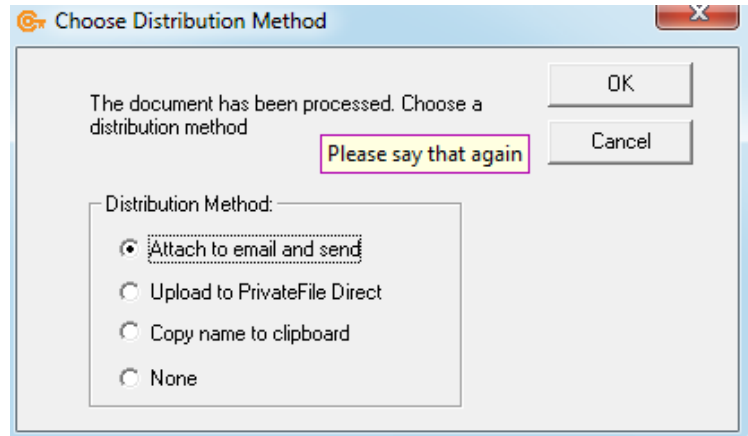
Choose Distribution Method

X

OK

Cancel

The document has been processed. Choose a distribution method

Please say that again

Distribution Method:

Attach to email and send

Upload to PrivateFile Direct

Copy name to clipboard

None